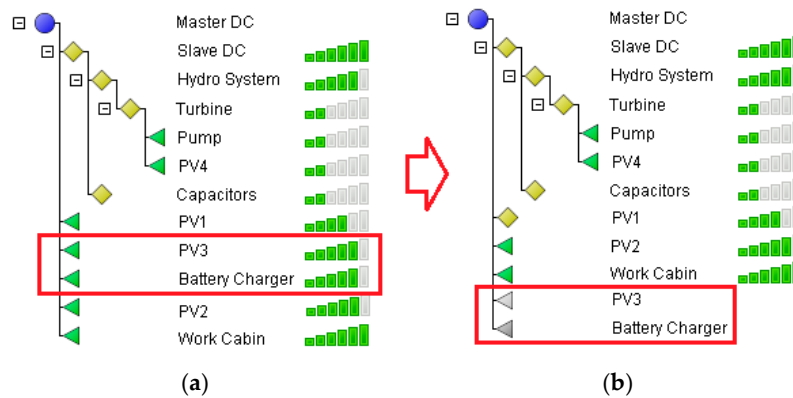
Master DC
Slave DC
Hydro System
Turbine
Pump
PV4
Capacitors
PV1
PV3
Battery Charger
PV2
Work Cabin

(a)

Master DC
Slave DC
Hydro System
Turbine
Pump
PV4
Capacitors
PV1
PV2
Work Cabin
PV3
Battery Charger

(b)